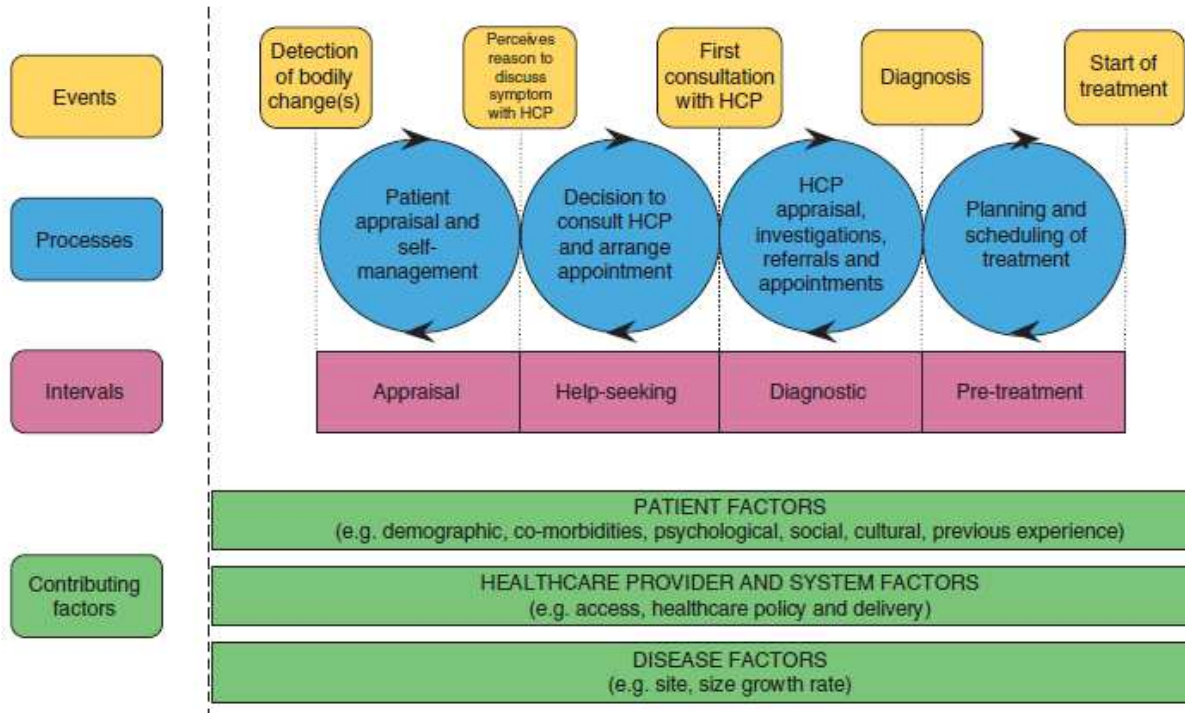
Events

Detection of bodily change(s)

Perceives reason to discuss symptom with HCP

First consultation with HCP

Diagnosis

Start of treatment

Processes

Patient appraisal and self-management

Decision to consult HCP and arrange appointment

HCP appraisal, investigations, referrals and appointments

Planning and scheduling of treatment

Intervals

| Appraisal | Help-seeking | Diagnostic | Pre-treatment |
|---|---|---|---|

Contributing factors

PATIENT FACTORS
(e.g. demographic, co-morbidities, psychological, social, cultural, previous experience)

HEALTHCARE PROVIDER AND SYSTEM FACTORS
(e.g. access, healthcare policy and delivery)

DISEASE FACTORS
(e.g. site, size growth rate)